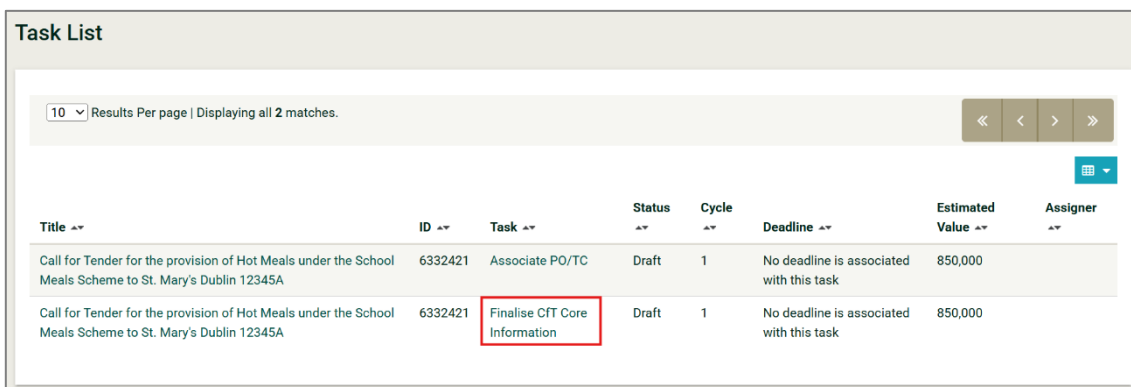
Task List

10 Results Per page | Displaying all 2 matches.

« ‹ › »

| Title | ID | Task | Status | Cycle | Deadline | Estimated Value | Assigner |
|---|---|---|---|---|---|---|---|
| Call for Tender for the provision of Hot Meals under the School Meals Scheme to St. Mary's Dublin 12345A | 6332421 | Associate PO/TC | Draft | 1 | No deadline is associated with this task | 850,000 | |
| Call for Tender for the provision of Hot Meals under the School Meals Scheme to St. Mary's Dublin 12345A | 6332421 | Finalise CfT Core Information | Draft | 1 | No deadline is associated with this task | 850,000 | |